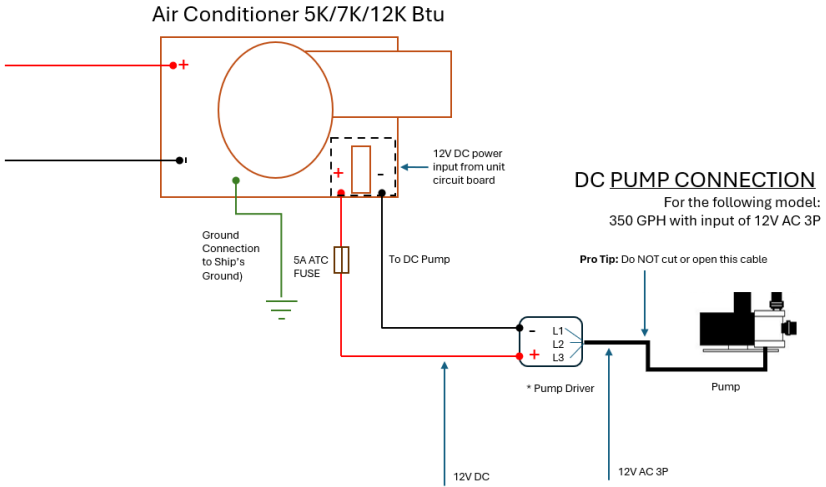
Air Conditioner 5K/7K/12K Btu

+

-

+

-

12V DC power input from unit circuit board

DC PUMP CONNECTION

For the following model:
350 GPH with input of 12V AC 3P

Ground Connection to Ship's Ground)

5A ATC FUSE

To DC Pump

Pro Tip: Do NOT cut or open this cable

-

+

L1
L2
L3

* Pump Driver

Pump

12V DC

12V AC 3P